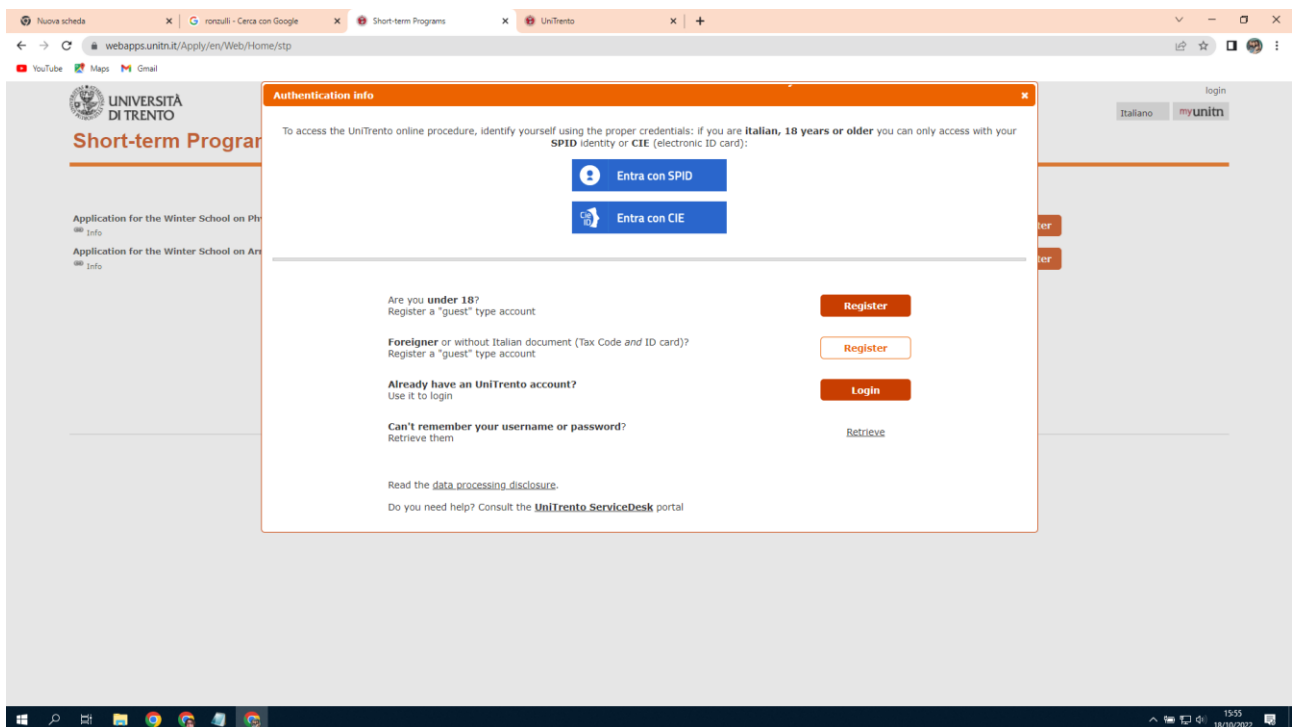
Nuova scheda
ronzulli - Cerca con Google
Short-term Programs
UniTrento

webapps.unitn.it/Apply/en/Web/Home/stp

YouTube Maps Gmail

UNIVERSITÀ DI TRENTO
Short-term Progran

login
Italiano myunitn

Application for the Winter School on Ph
Info
Application for the Winter School on Ar
Info

ter
ter

Authentication info ×

To access the UniTrento online procedure, identify yourself using the proper credentials: if you are **italian, 18 years or older** you can only access with your **SPID** identity or **CIE** (electronic ID card):

Entra con SPID

Entra con CIE

Are you **under 18**?
Register a "guest" type account
Register

**Foreigner** or without Italian document (Tax Code *and* ID card)?
Register a "guest" type account
Register

**Already have an UniTrento account?**
Use it to login
Login

**Can't remember your username or password**?
Retrieve them
Retrieve

Read the data processing disclosure.

Do you need help? Consult the **UniTrento ServiceDesk** portal

15:55
18/10/2022